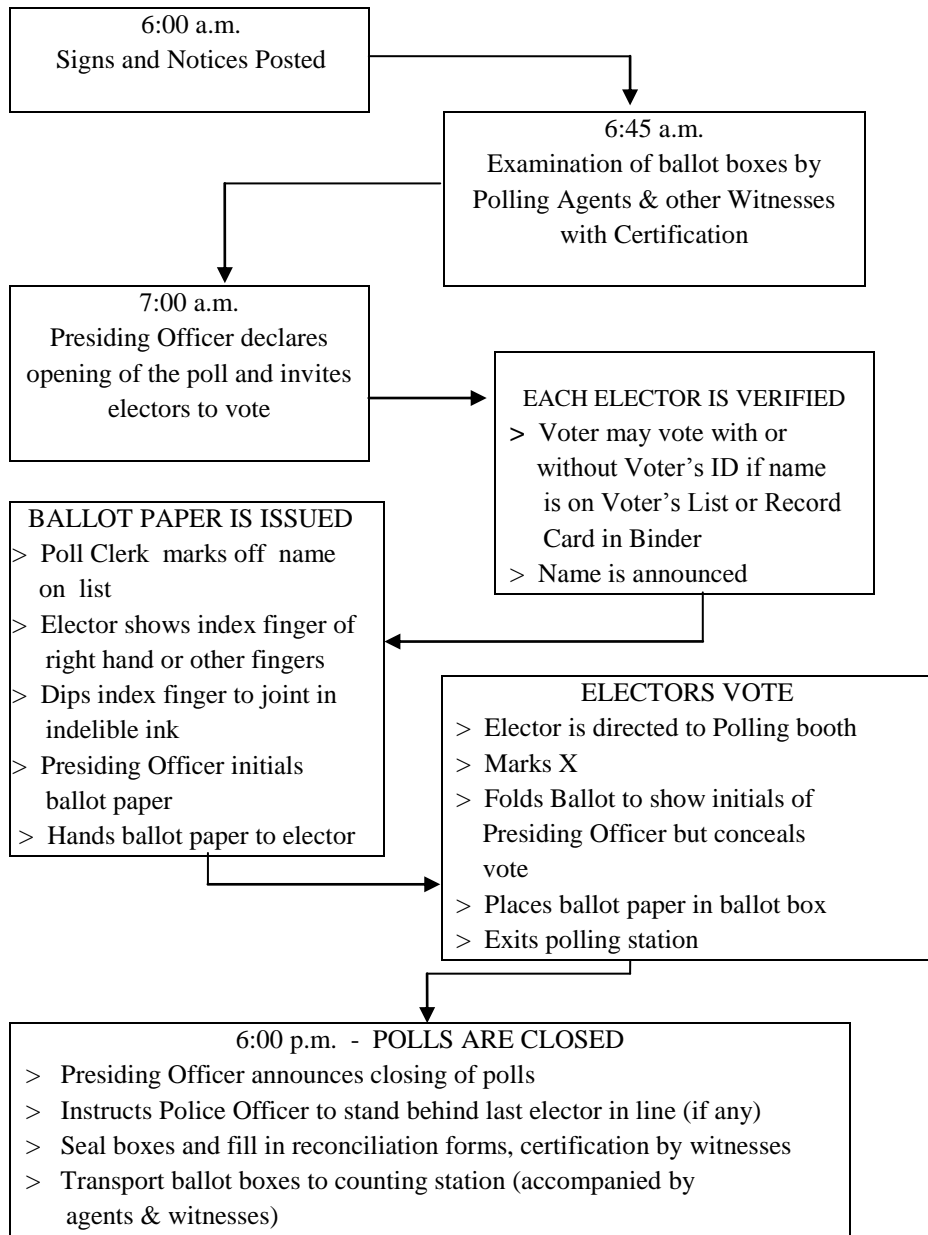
6:00 a.m.
Signs and Notices Posted

6:45 a.m.
Examination of ballot boxes by Polling Agents & other Witnesses with Certification

7:00 a.m.
Presiding Officer declares opening of the poll and invites electors to vote

EACH ELECTOR IS VERIFIED
> Voter may vote with or without Voter's ID if name is on Voter's List or Record Card in Binder
> Name is announced

BALLOT PAPER IS ISSUED
> Poll Clerk marks off name on list
> Elector shows index finger of right hand or other fingers
> Dips index finger to joint in indelible ink
> Presiding Officer initials ballot paper
> Hands ballot paper to elector

ELECTORS VOTE
> Elector is directed to Polling booth
> Marks X
> Folds Ballot to show initials of Presiding Officer but conceals vote
> Places ballot paper in ballot box
> Exits polling station

6:00 p.m. - POLLS ARE CLOSED
> Presiding Officer announces closing of polls
> Instructs Police Officer to stand behind last elector in line (if any)
> Seal boxes and fill in reconciliation forms, certification by witnesses
> Transport ballot boxes to counting station (accompanied by agents & witnesses)